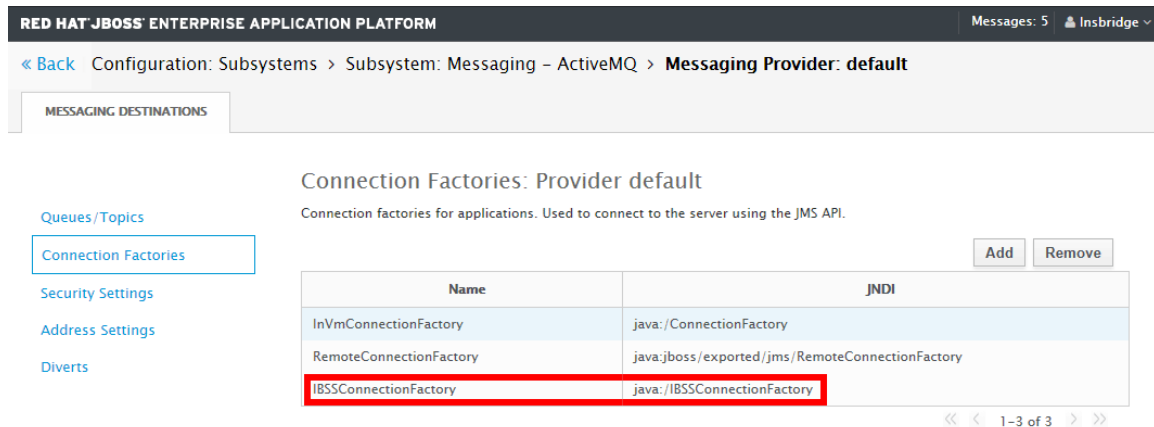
RED HAT JBOSS ENTERPRISE APPLICATION PLATFORM

Messages: 5 | Insbridge

« Back Configuration: Subsystems > Subsystem: Messaging - ActiveMQ > Messaging Provider: default

MESSAGING DESTINATIONS

Queues/Topics
Connection Factories
Security Settings
Address Settings
Diverts

Connection Factories: Provider default

Connection factories for applications. Used to connect to the server using the JMS API.

Add Remove

| Name | JNDI |
|---|---|
| InVmConnectionFactory | java:/ConnectionFactory |
| RemoteConnectionFactory | java:jboss/exported/jms/RemoteConnectionFactory |
| IBSSConnectionFactory | java:/IBSSConnectionFactory |

1-3 of 3